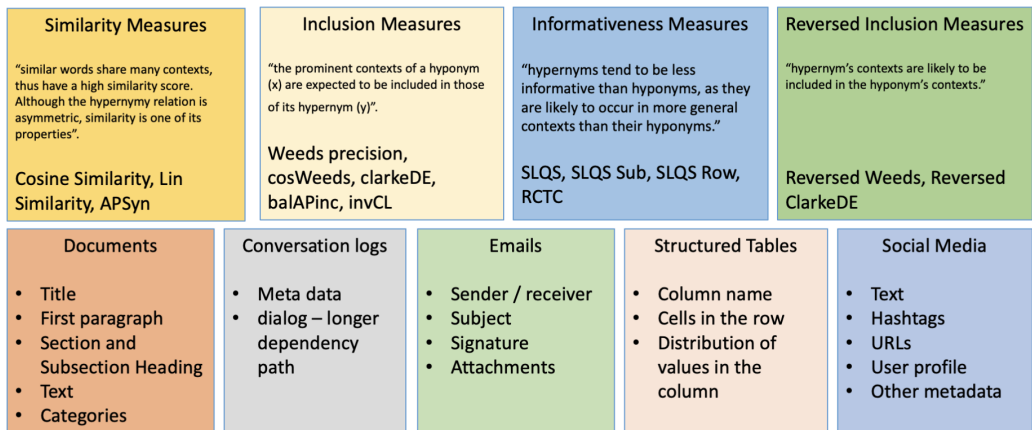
Similarity Measures

"similar words share many contexts, thus have a high similarity score. Although the hypernymy relation is asymmetric, similarity is one of its properties".

Cosine Similarity, Lin Similarity, APSyn

Inclusion Measures

"the prominent contexts of a hyponym (x) are expected to be included in those of its hypernym (y)".

Weeds precision, cosWeeds, clarkeDE, balAPinc, invCL

Informativeness Measures

"hypernyms tend to be less informative than hyponyms, as they are likely to occur in more general contexts than their hyponyms."

SLQS, SLQS Sub, SLQS Row, RCTC

Reversed Inclusion Measures

"hypernym's contexts are likely to be included in the hyponym's contexts."

Reversed Weeds, Reversed ClarkeDE

Documents

- Title
- First paragraph
- Section and Subsection Heading
- Text
- Categories

Conversation logs

- Meta data
- dialog – longer dependency path

Emails

- Sender / receiver
- Subject
- Signature
- Attachments

Structured Tables

- Column name
- Cells in the row
- Distribution of values in the column

Social Media

- Text
- Hashtags
- URLs
- User profile
- Other metadata